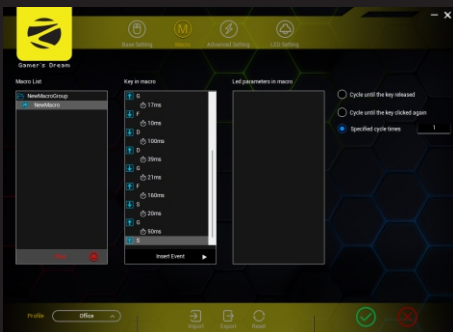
Gamer's Dream

Base Setting
Macro
Advanced Setting
LED Setting

Macro List

NewMacroGroup
NewMacro

Key in macro

S
17ms
F
10ms
D
100ms
D
39ms
G
21ms
F
160ms
S
20ms
G
50ms
S

Insert Event

Led parameters in macro

Cycle until the key released
Cycle until the key clicked again
Specified cycle times
1

Profile
Office
Import
Export
Reset